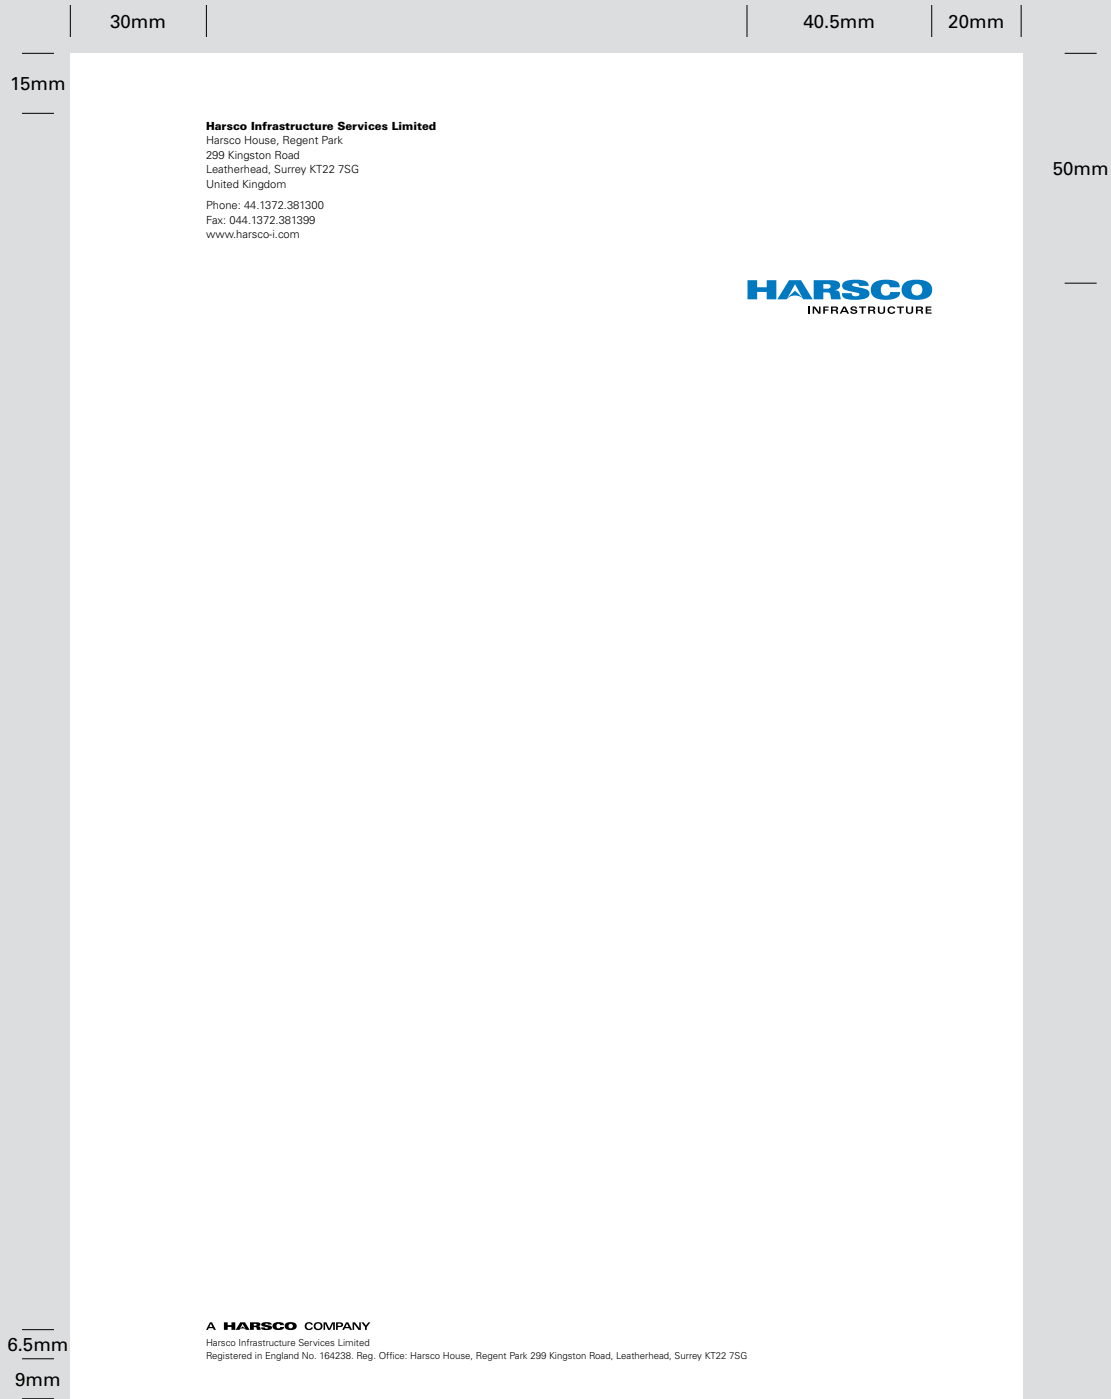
30mm

40.5mm

20mm

15mm

50mm

**Harsco Infrastructure Services Limited**
Harsco House, Regent Park
299 Kingston Road
Leatherhead, Surrey KT22 7SG
United Kingdom

Phone: 44.1372.381300
Fax: 044.1372.381399
www.harsco-i.com

HARSCO
INFRASTRUCTURE

A HARSCO COMPANY
Harsco Infrastructure Services Limited
Registered in England No. 164238. Reg. Office: Harsco House, Regent Park 299 Kingston Road, Leatherhead, Surrey KT22 7SG

6.5mm

9mm